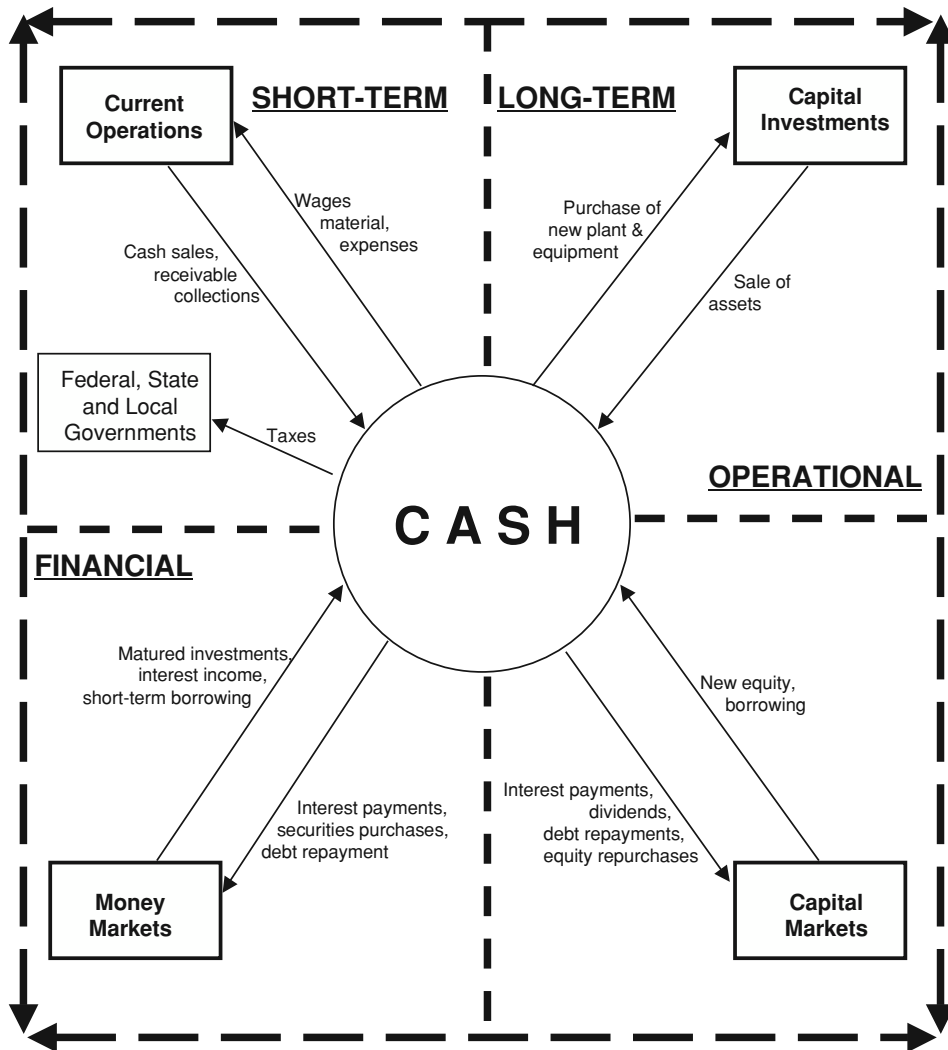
Current Operations

SHORT-TERM

LONG-TERM

Capital Investments

Wages material, expenses

Cash sales, receivable collections

Purchase of new plant & equipment

Sale of assets

Federal, State and Local Governments

Taxes

OPERATIONAL

CASH

FINANCIAL

Matured investments, interest income, short-term borrowing

New equity, borrowing

Interest payments, securities purchases, debt repayment

Interest payments, dividends, debt repayments, equity repurchases

Money Markets

Capital Markets